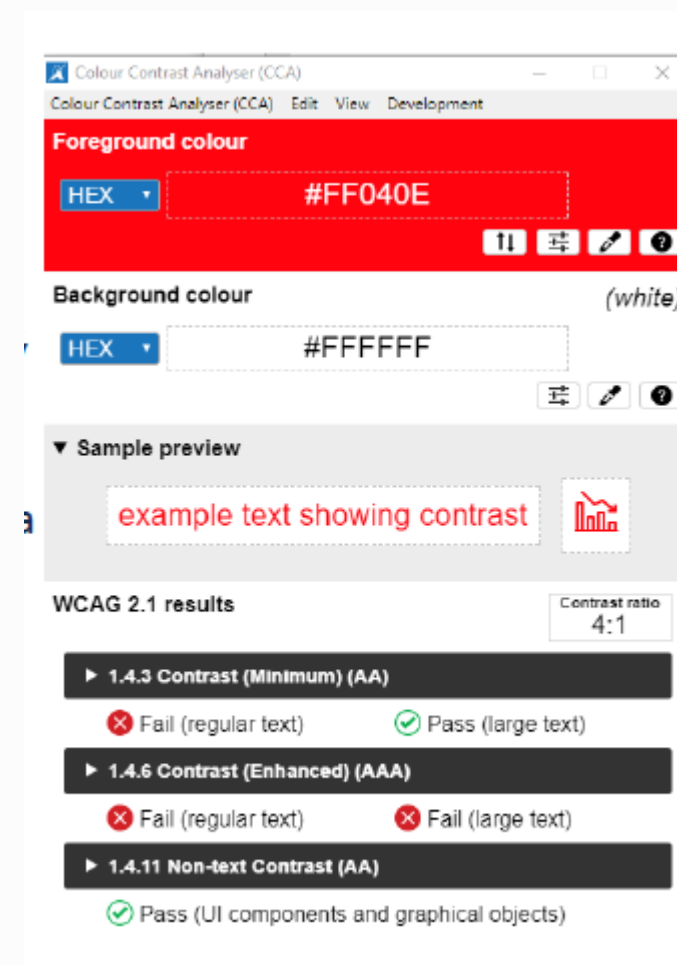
Colour Contrast Analyser (CCA)

Colour Contrast Analyser (CCA) Edit View Development

Foreground colour

HEX

#FF040E

Background colour

(white)

HEX

#FFFFFF

▼ Sample preview

example text showing contrast

WCAG 2.1 results

Contrast ratio
4:1

▶ 1.4.3 Contrast (Minimum) (AA)

Fail (regular text) Pass (large text)

▶ 1.4.6 Contrast (Enhanced) (AAA)

Fail (regular text) Fail (large text)

▶ 1.4.11 Non-text Contrast (AA)

Pass (UI components and graphical objects)